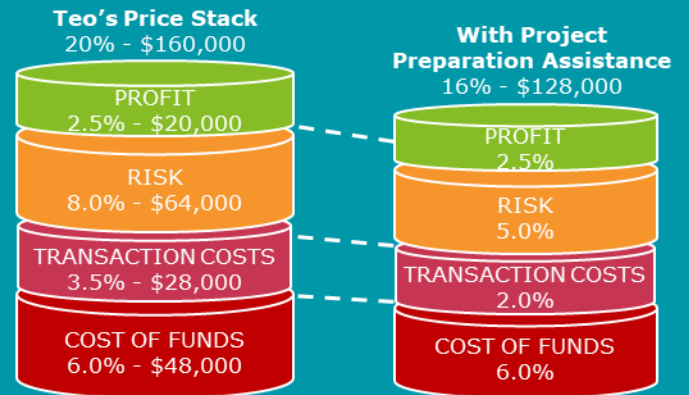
Teo’s Price Stack
20% - $160,000

PROFIT
2.5% - $20,000

RISK
8.0% - $64,000

TRANSACTION COSTS
3.5% - $28,000

COST OF FUNDS
6.0% - $48,000

With Project Preparation Assistance
16% - $128,000

PROFIT
2.5%

RISK
5.0%

TRANSACTION COSTS
2.0%

COST OF FUNDS
6.0%